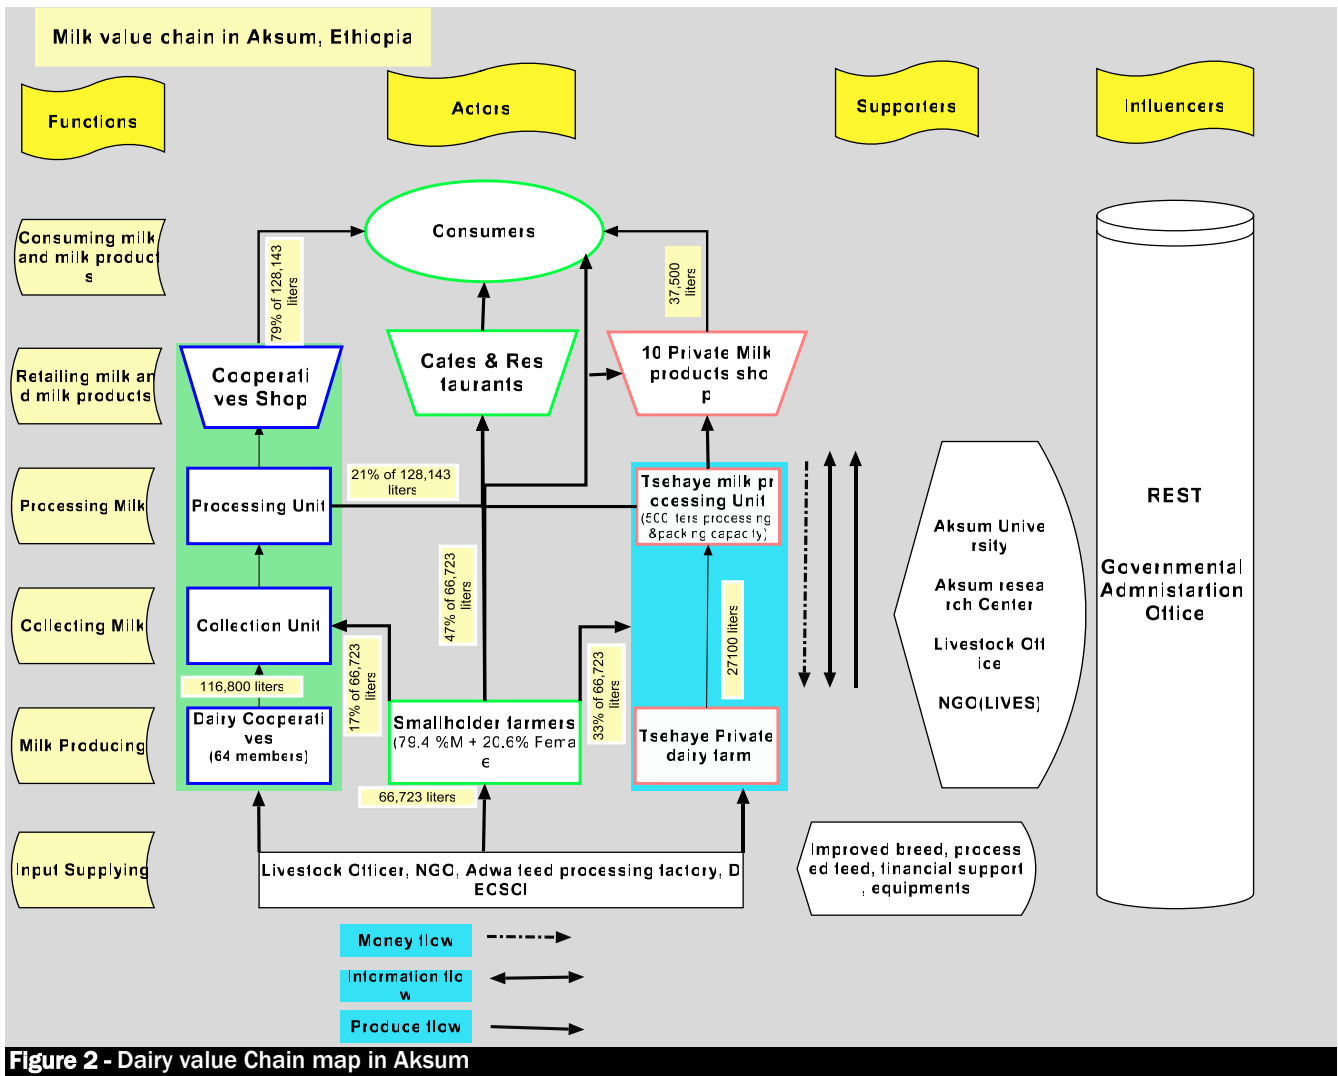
Milk value chain in Aksum, Ethiopia

Functions

Actors

Supporters

Influencers

Consuming milk and milk products

Retailing milk and milk products

Processing Milk

Collecting Milk

Milk Producing

Input Supplying

Consumers

79% of 128,143 liters

37,500 liters

Cooperatives Shop

Cafes & Restaurants

10 Private Milk products shop

Processing Unit

21% of 128,143 liters

Tsehaye milk processing Unit (500 liters processing &packing capacity)

47% of 66,723 liters

Collection Unit

17% of 66,723 liters

33% of 66,723 liters

27100 liters

116,800 liters

Dairy Cooperatives (64 members)

Smallholder farmers (79.4 %M + 20.6% Female)

Tsehaye Private dairy farm

66,723 liters

Livestock Officer, NGO, Adwa feed processing factory, DECSCI

Aksum University

Aksum research Center

Livestock Office

NGO(LIVES)

Improved breed, processed feed, financial support, equipments

REST

Governmental Admnistartion Office

Money flow

Information flow

Produce flow

Figure 2 - Dairy value Chain map in Aksum